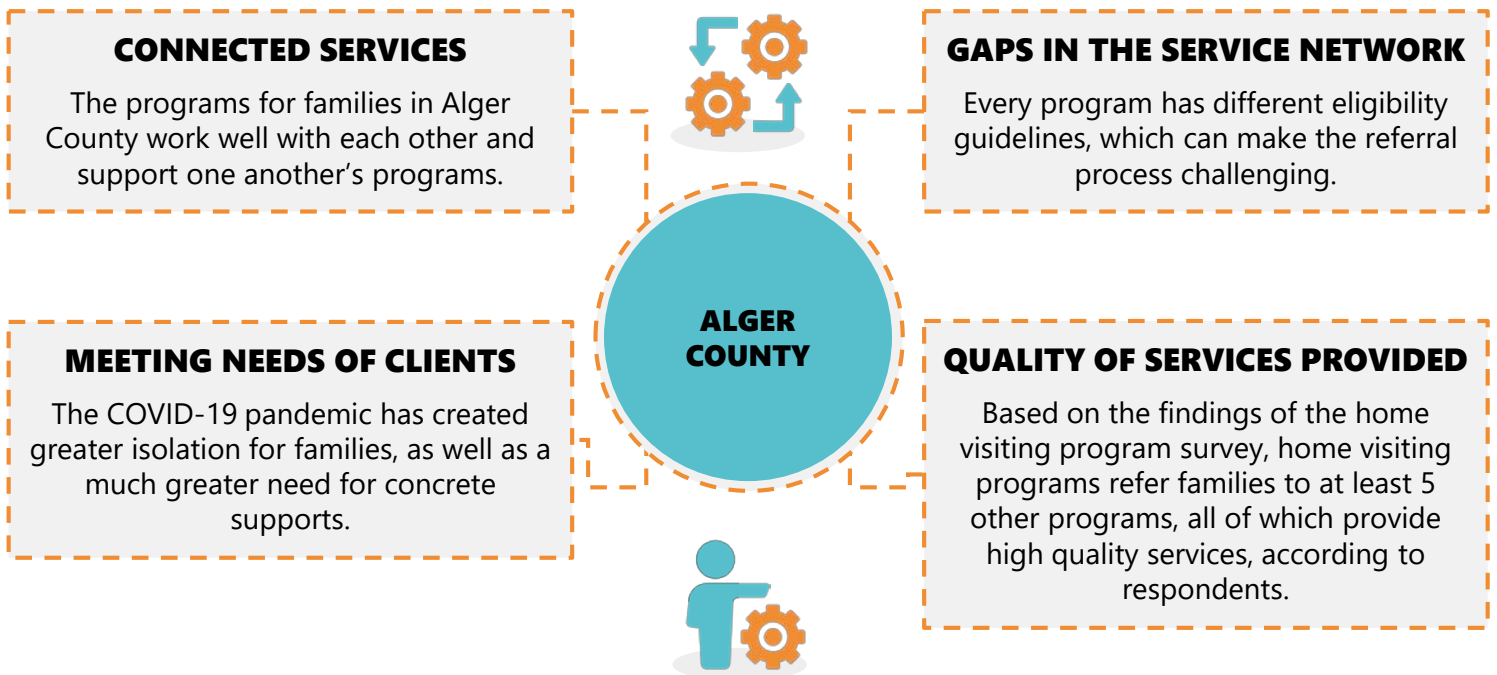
CONNECTED SERVICES

The programs for families in Alger County work well with each other and support one another's programs.

GAPS IN THE SERVICE NETWORK

Every program has different eligibility guidelines, which can make the referral process challenging.

ALGER COUNTY

MEETING NEEDS OF CLIENTS

The COVID-19 pandemic has created greater isolation for families, as well as a much greater need for concrete supports.

QUALITY OF SERVICES PROVIDED

Based on the findings of the home visiting program survey, home visiting programs refer families to at least 5 other programs, all of which provide high quality services, according to respondents.